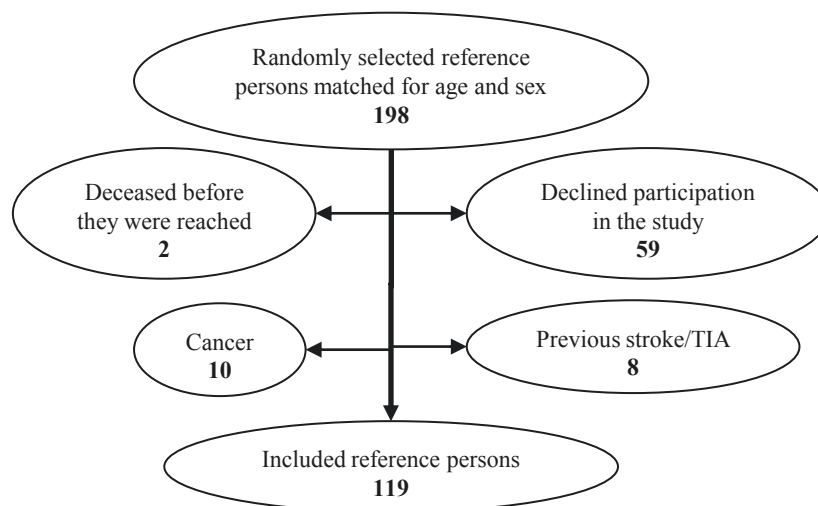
Randomly selected reference persons matched for age and sex
**198**

Deceased before they were reached
**2**

Declined participation in the study
**59**

Cancer
**10**

Previous stroke/TIA
**8**

Included reference persons
**119**